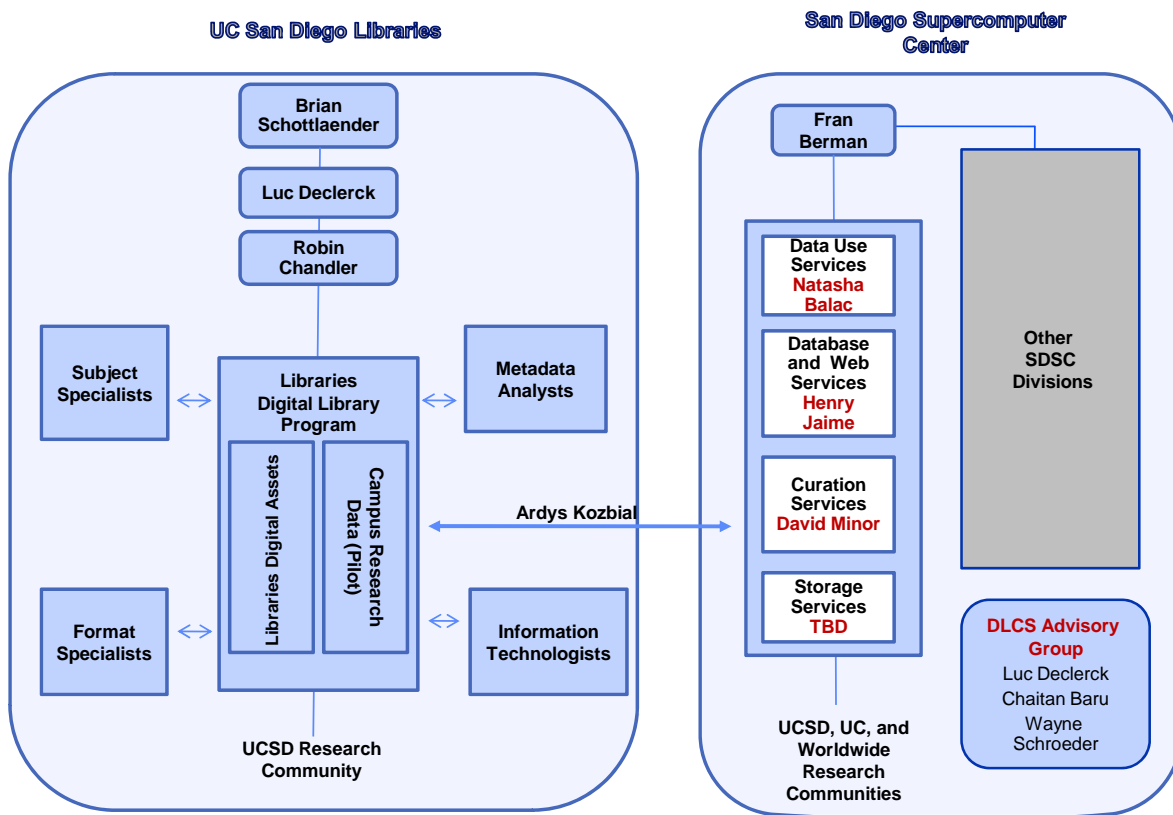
UC San Diego Libraries

San Diego Supercomputer Center

Brian Schottlaender

Luc Declerck

Robin Chandler

Subject Specialists

Libraries Digital Library Program

Metadata Analysts

Libraries Digital Assets

Campus Research Data (Pilot)

Format Specialists

Information Technologists

UCSD Research Community

Ardys Kozbial

Fran Berman

Data Use Services Natasha Balac

Database and Web Services Henry Jaime

Curation Services David Minor

Storage Services TBD

Other SDSC Divisions

DLCS Advisory Group
Luc Declerck
Chaitan Baru
Wayne Schroeder

UCSD, UC, and Worldwide Research Communities